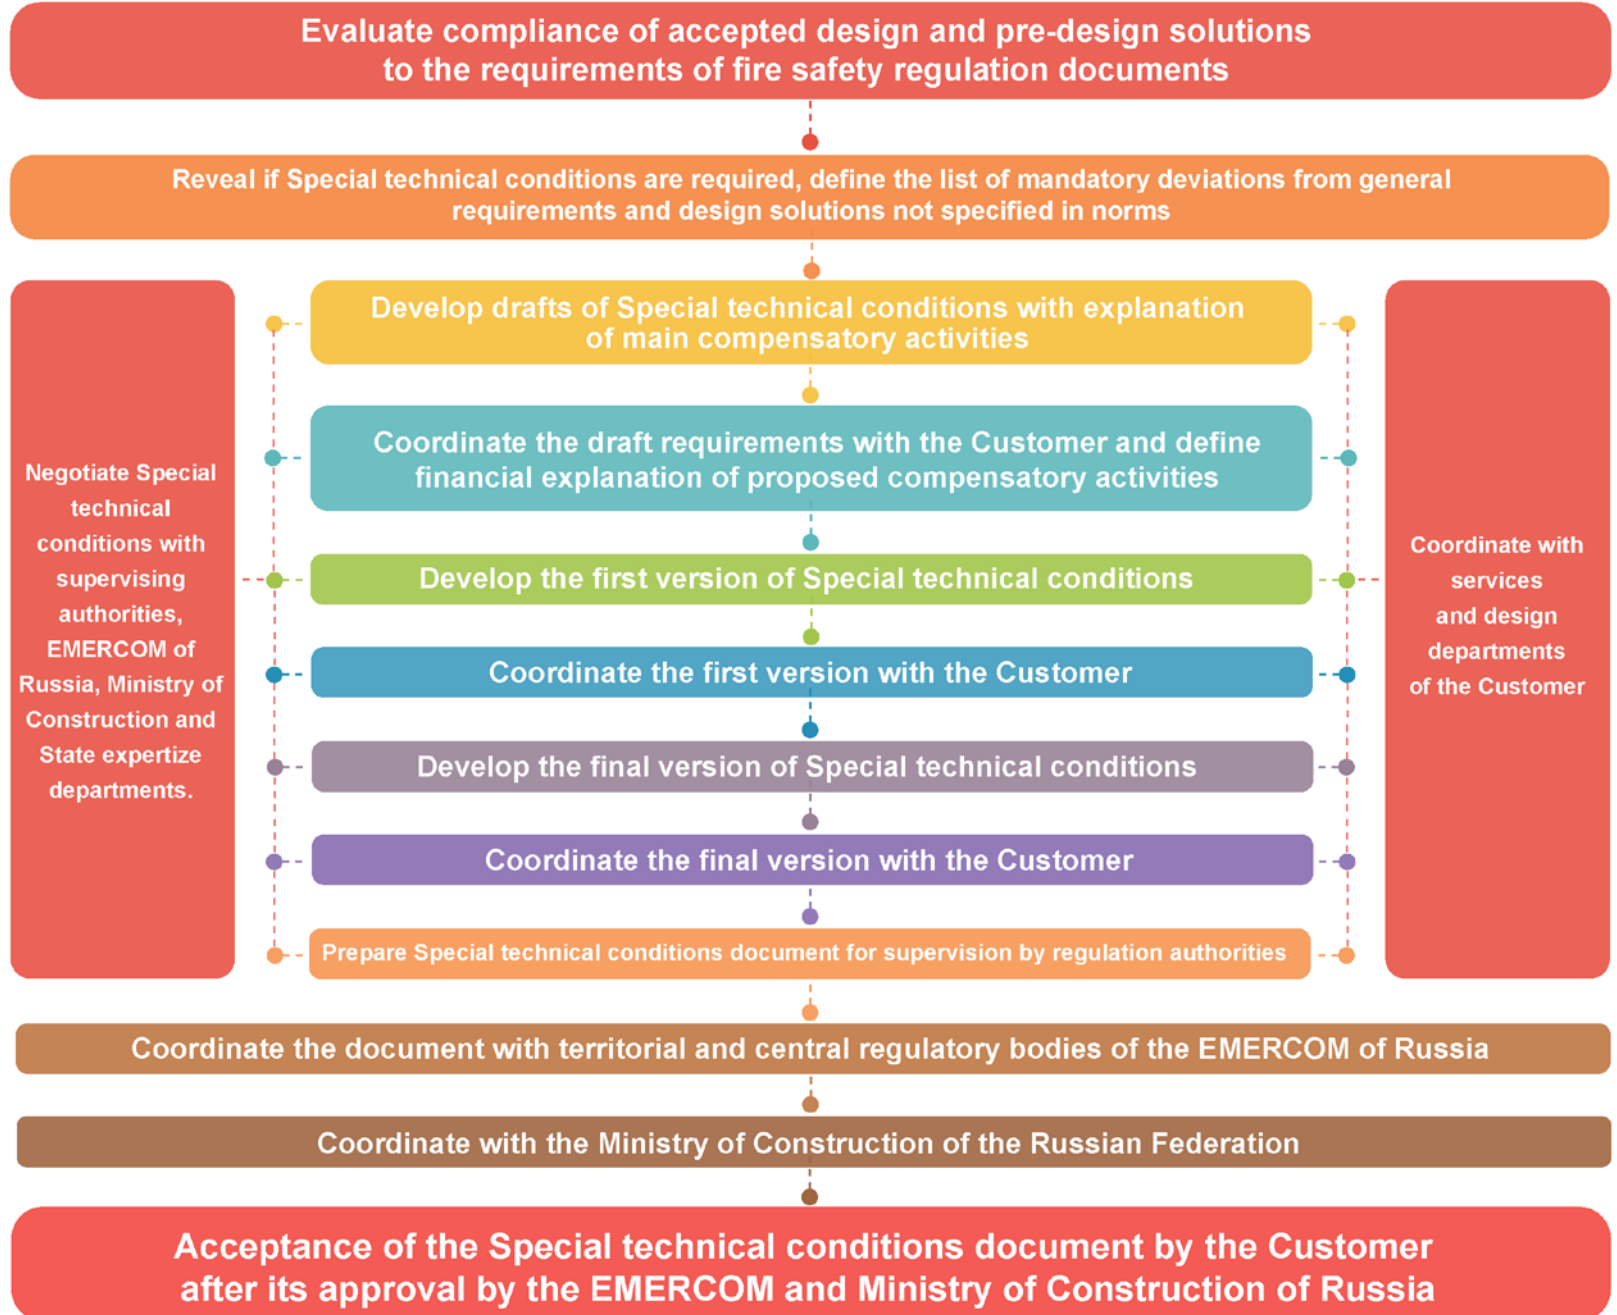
Evaluate compliance of accepted design and pre-design solutions to the requirements of fire safety regulation documents

Reveal if Special technical conditions are required, define the list of mandatory deviations from general requirements and design solutions not specified in norms

Negotiate Special technical conditions with supervising authorities, EMERCOM of Russia, Ministry of Construction and State expertize departments.

Develop drafts of Special technical conditions with explanation of main compensatory activities

Coordinate the draft requirements with the Customer and define financial explanation of proposed compensatory activities

Develop the first version of Special technical conditions

Coordinate the first version with the Customer

Develop the final version of Special technical conditions

Coordinate the final version with the Customer

Prepare Special technical conditions document for supervision by regulation authorities

Coordinate with services and design departments of the Customer

Coordinate the document with territorial and central regulatory bodies of the EMERCOM of Russia

Coordinate with the Ministry of Construction of the Russian Federation

Acceptance of the Special technical conditions document by the Customer after its approval by the EMERCOM and Ministry of Construction of Russia